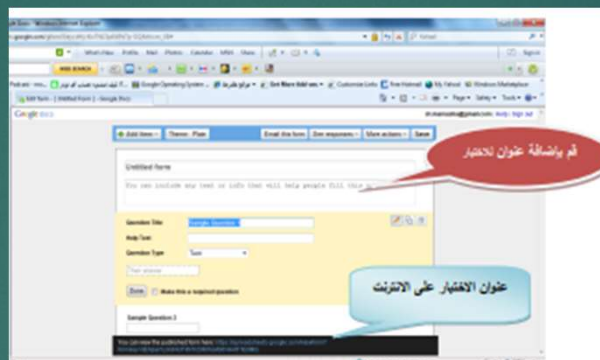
Google Docs - Windows Internet Explorer

What's New Profile Mail Photos Calendar MSN Share

Customize Links Free Hotmail My Yahoo! Windows Marketplace

Edit form - [Untitled Form] - Google Docs

Page Safety Tools

Google docs

Add item Theme: Plain Email this form See responses More actions Save

Untitled form

You can include any text or info that will help people fill this out.

قم بإضافة عنوان للاختبار

Question Title Sample Question 1

Help Text

Question Type Text

Their answer

Done Make this a required question

عنوان الاختبار على الانترنت

Sample Question 2

You can view the published form here: https://spreadsheets.google.com/viewform?